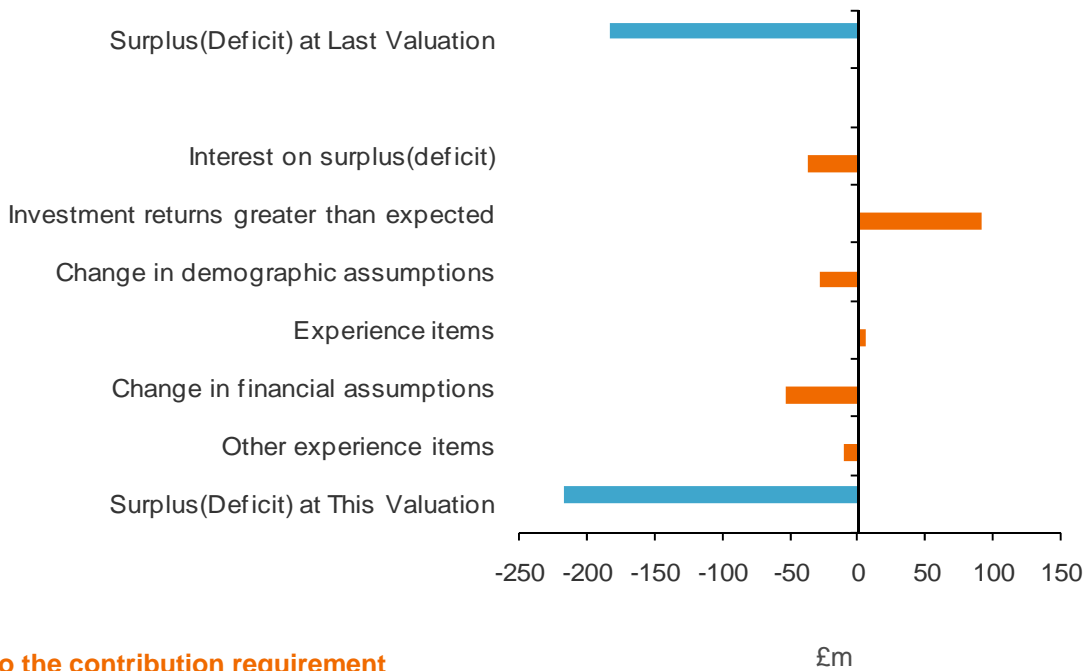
Surplus(Deficit) at Last Valuation

Interest on surplus(deficit)

Investment returns greater than expected

Change in demographic assumptions

Experience items

Change in financial assumptions

Other experience items

Surplus(Deficit) at This Valuation

-250 -200 -150 -100 -50 0 50 100 150

£m

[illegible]o the contribution requirement